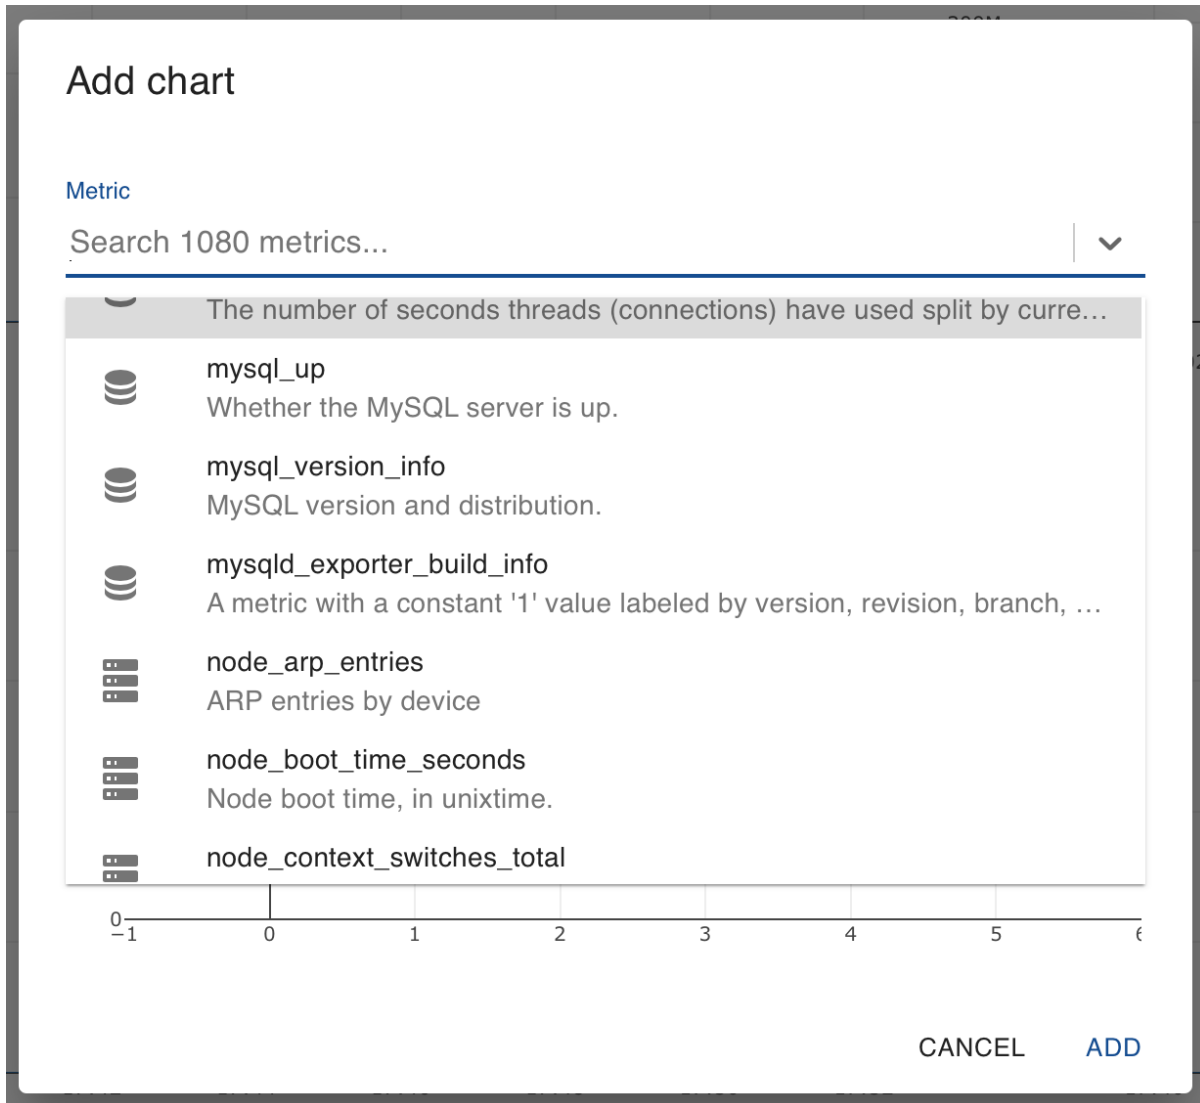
Add chart

Metric

Search 1080 metrics...

The number of seconds threads (connections) have used split by curre…

mysql_up
Whether the MySQL server is up.

mysql_version_info
MySQL version and distribution.

mysqld_exporter_build_info
A metric with a constant '1' value labeled by version, revision, branch, …

node_arp_entries
ARP entries by device

node_boot_time_seconds
Node boot time, in unixtime.

node_context_switches_total

0
−1 0 1 2 3 4 5 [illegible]

CANCEL ADD